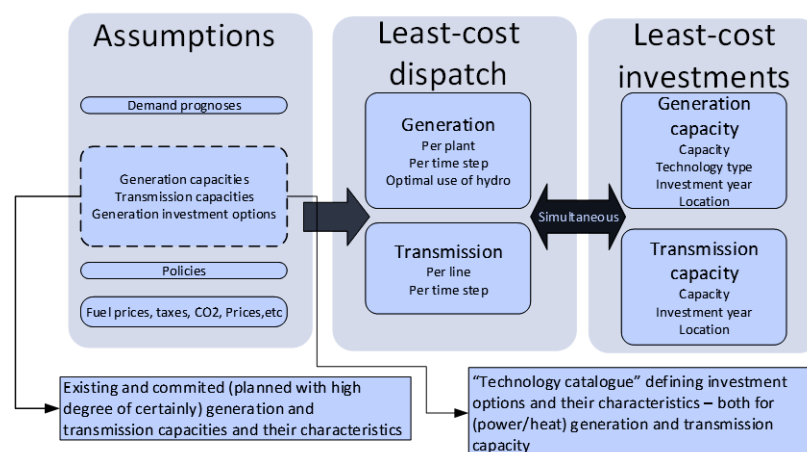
Assumptions

Demand prognoses

Generation capacities
Transmission capacities
Generation investment options

Policies

Fuel prices, taxes, CO2, Prices,etc

Least-cost dispatch

Generation
Per plant
Per time step
Optimal use of hydro

Transmission
Per line
Per time step

Simultaneous

Least-cost investments

Generation capacity
Capacity
Technology type
Investment year
Location

Transmission capacity
Capacity
Investment year
Location

Existing and commited (planned with high degree of certainly) generation and transmission capacities and their characteristics

"Technology catalogue" defining investment options and their characteristics – both for (power/heat) generation and transmission capacity